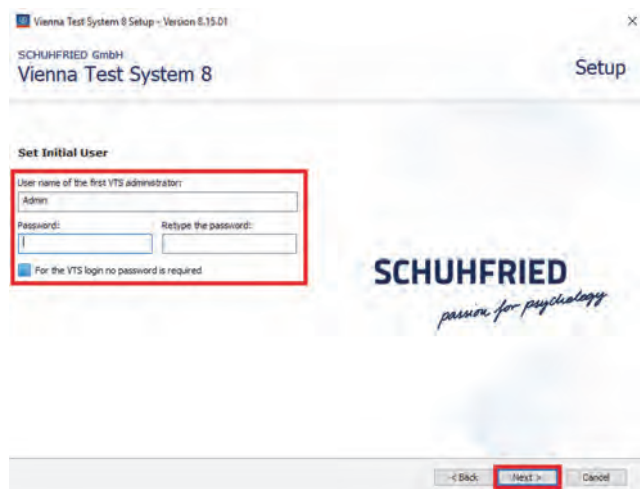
Vienna Test System 8 Setup - Version 8.15.01

×

SCHUHFRIED GmbH
Vienna Test System 8

Setup

Set Initial User

User name of the first VTS administrator:

Admin

Password:

Retype the password:

For the VTS login no password is required

SCHUHFRIED
passion for psychology

< Back

Next >

Cancel